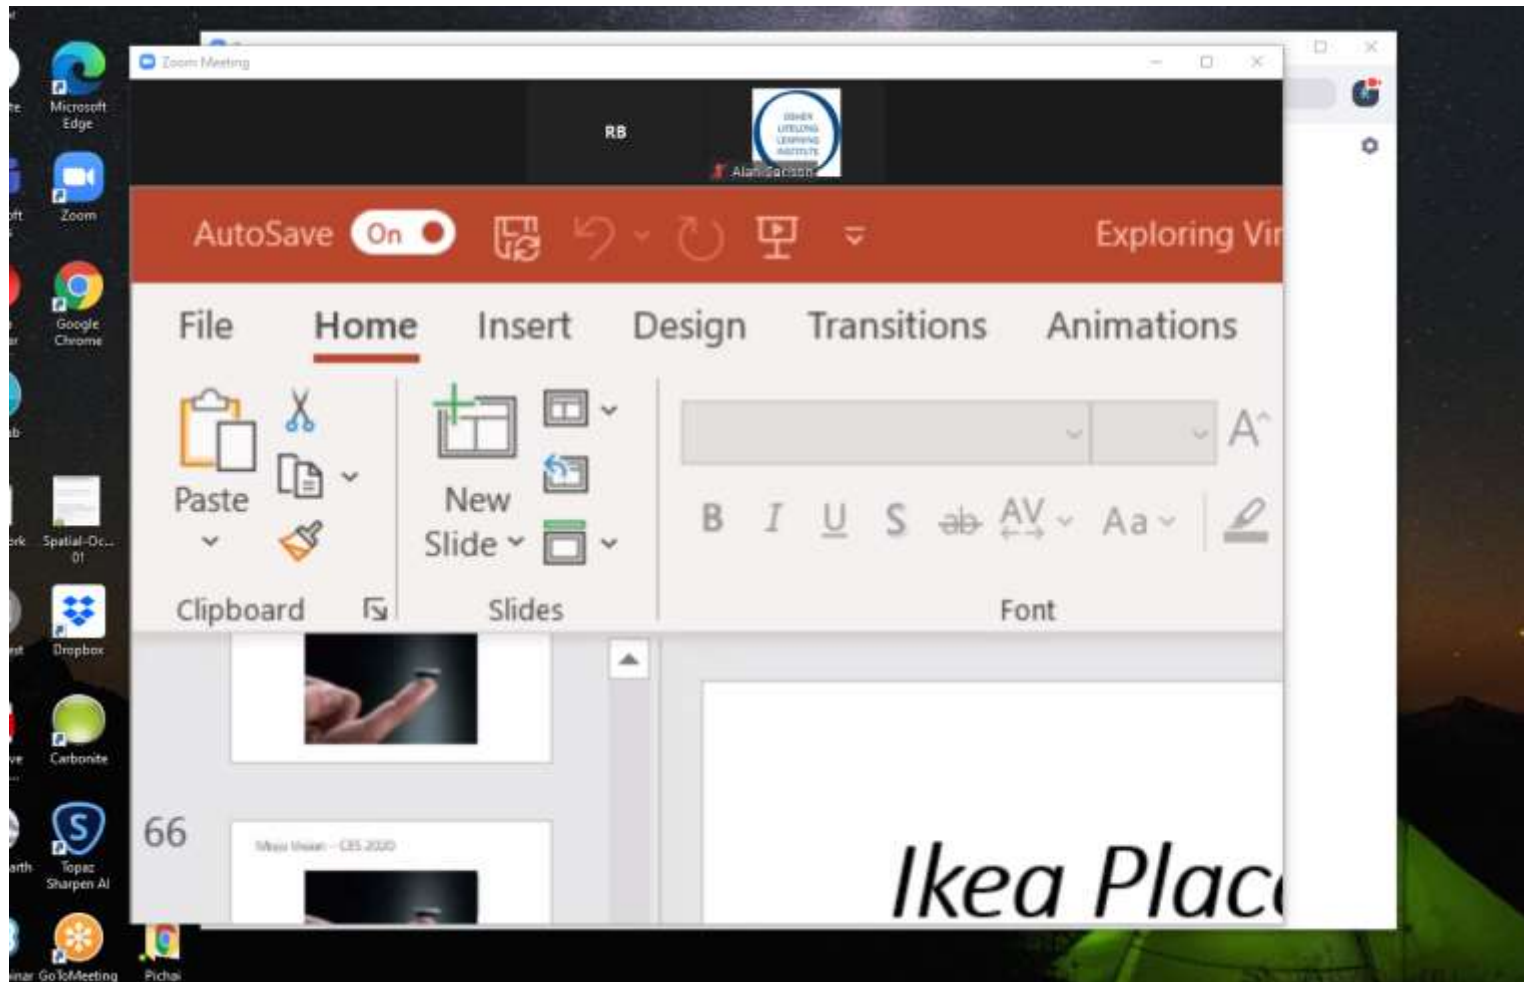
Microsoft Edge

Zoom

Google Chrome

Spatial-Oc... 01

Dropbox

Carbonite

Topaz Sharpen AI

GoToMeeting

Pichai

Zoom Meeting

RB

Alan Sacks

AutoSave On

Exploring Vi

File Home Insert Design Transitions Animations

Paste

New Slide

Clipboard

Slides

B I U S ab AV Aa

Font

66

Ikea Plac